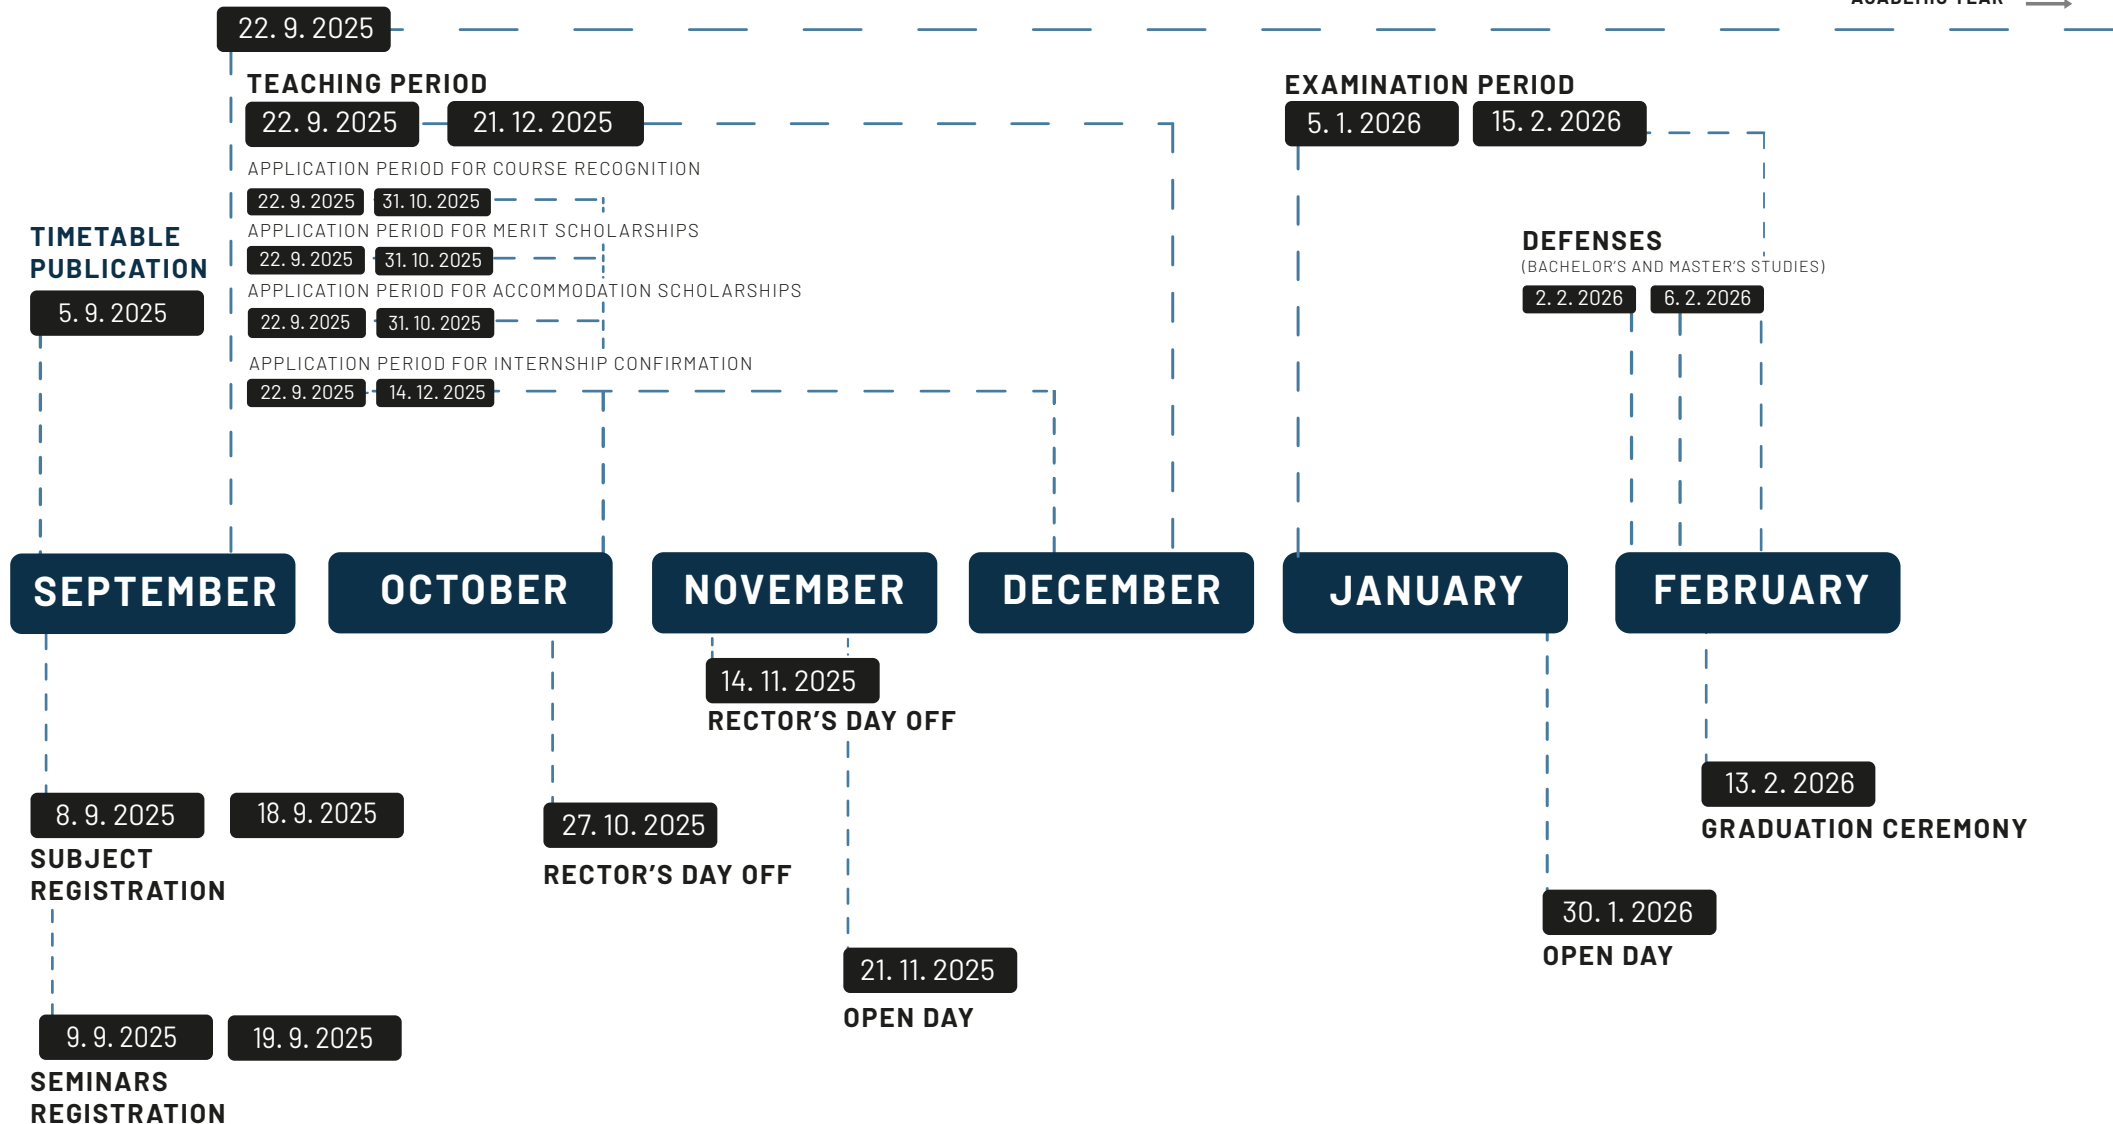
22. 9. 2025

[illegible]

TEACHING PERIOD

22. 9. 2025 21. 12. 2025

APPLICATION PERIOD FOR COURSE RECOGNITION

22. 9. 2025 31. 10. 2025

APPLICATION PERIOD FOR MERIT SCHOLARSHIPS

22. 9. 2025 31. 10. 2025

APPLICATION PERIOD FOR ACCOMMODATION SCHOLARSHIPS

22. 9. 2025 31. 10. 2025

APPLICATION PERIOD FOR INTERNSHIP CONFIRMATION

22. 9. 2025 14. 12. 2025

TIMETABLE PUBLICATION

5. 9. 2025

EXAMINATION PERIOD

5. 1. 2026 15. 2. 2026

DEFENSES

(BACHELOR'S AND MASTER'S STUDIES)

2. 2. 2026 6. 2. 2026

SEPTEMBER

OCTOBER

NOVEMBER

DECEMBER

JANUARY

FEBRUARY

14. 11. 2025

RECTOR'S DAY OFF

8. 9. 2025 18. 9. 2025

SUBJECT REGISTRATION

27. 10. 2025

RECTOR'S DAY OFF

13. 2. 2026

GRADUATION CEREMONY

30. 1. 2026

OPEN DAY

21. 11. 2025

OPEN DAY

9. 9. 2025 19. 9. 2025

SEMINARS REGISTRATION